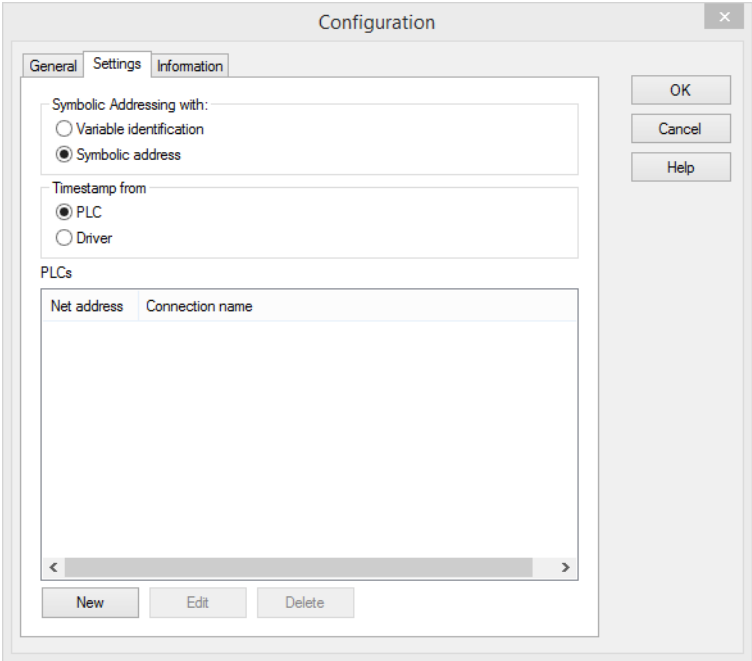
Configuration

×

General Settings Information

Symbolic Addressing with:
Variable identification
Symbolic address

Timestamp from
PLC
Driver

PLCs

| Net address | Connection name |
|---|---|

<

>

New Edit Delete

OK
Cancel
Help